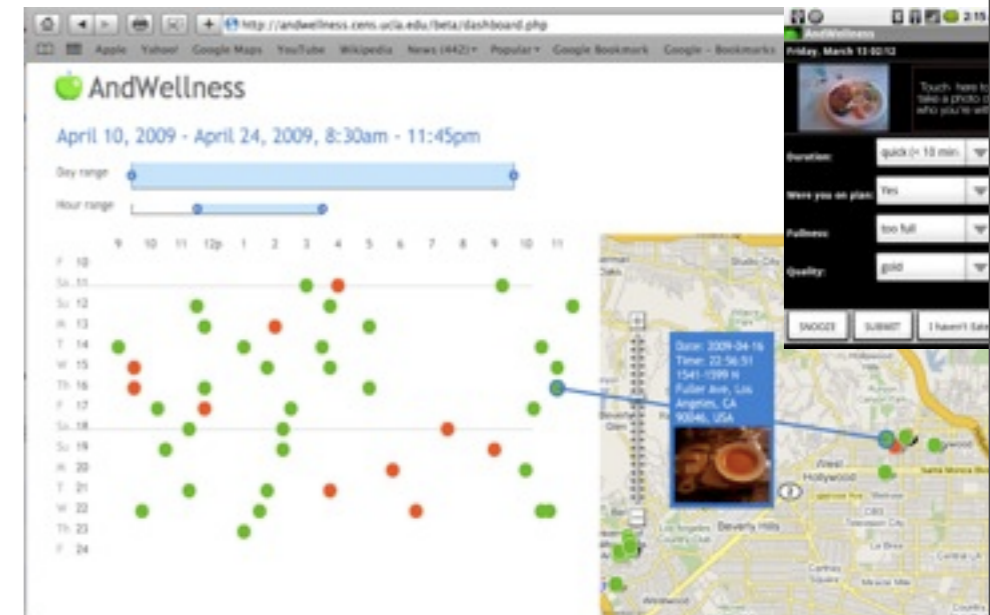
http://andwellness.cens.ucla.edu/beta/dashboard.php

Apple Yahoo! Google Maps YouTube Wikipedia News (442) Popular Google Bookmark Google - Bookmarks

AndWellness

April 10, 2009 - April 24, 2009, 8:30am - 11:45pm

Day range

Hour range

9 10 11 12p 1 2 3 4 5 6 7 8 9 10 11

F 10
Sa 11
Su 12
M 13
T 14
W 15
Th 16
F 17
Sa 18
Su 19
M 20
T 21
W 22
Th 23
F 24

Date: 2009-04-16
Time: 22:56:51
1541-1599 N Fuller Ave, Los Angeles, CA 90046, USA

West Hollywood
Beverly Hills
Santa Monica Blvd

2:15
AndWellness
Friday, March 13 02:12

Touch here to take a photo of who you're wi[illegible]

Duration: quick (< 10 min)
Were you on plan: Yes
Fullness: too full
Quality: good

SNOOZE SUBMIT I haven't Eat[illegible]